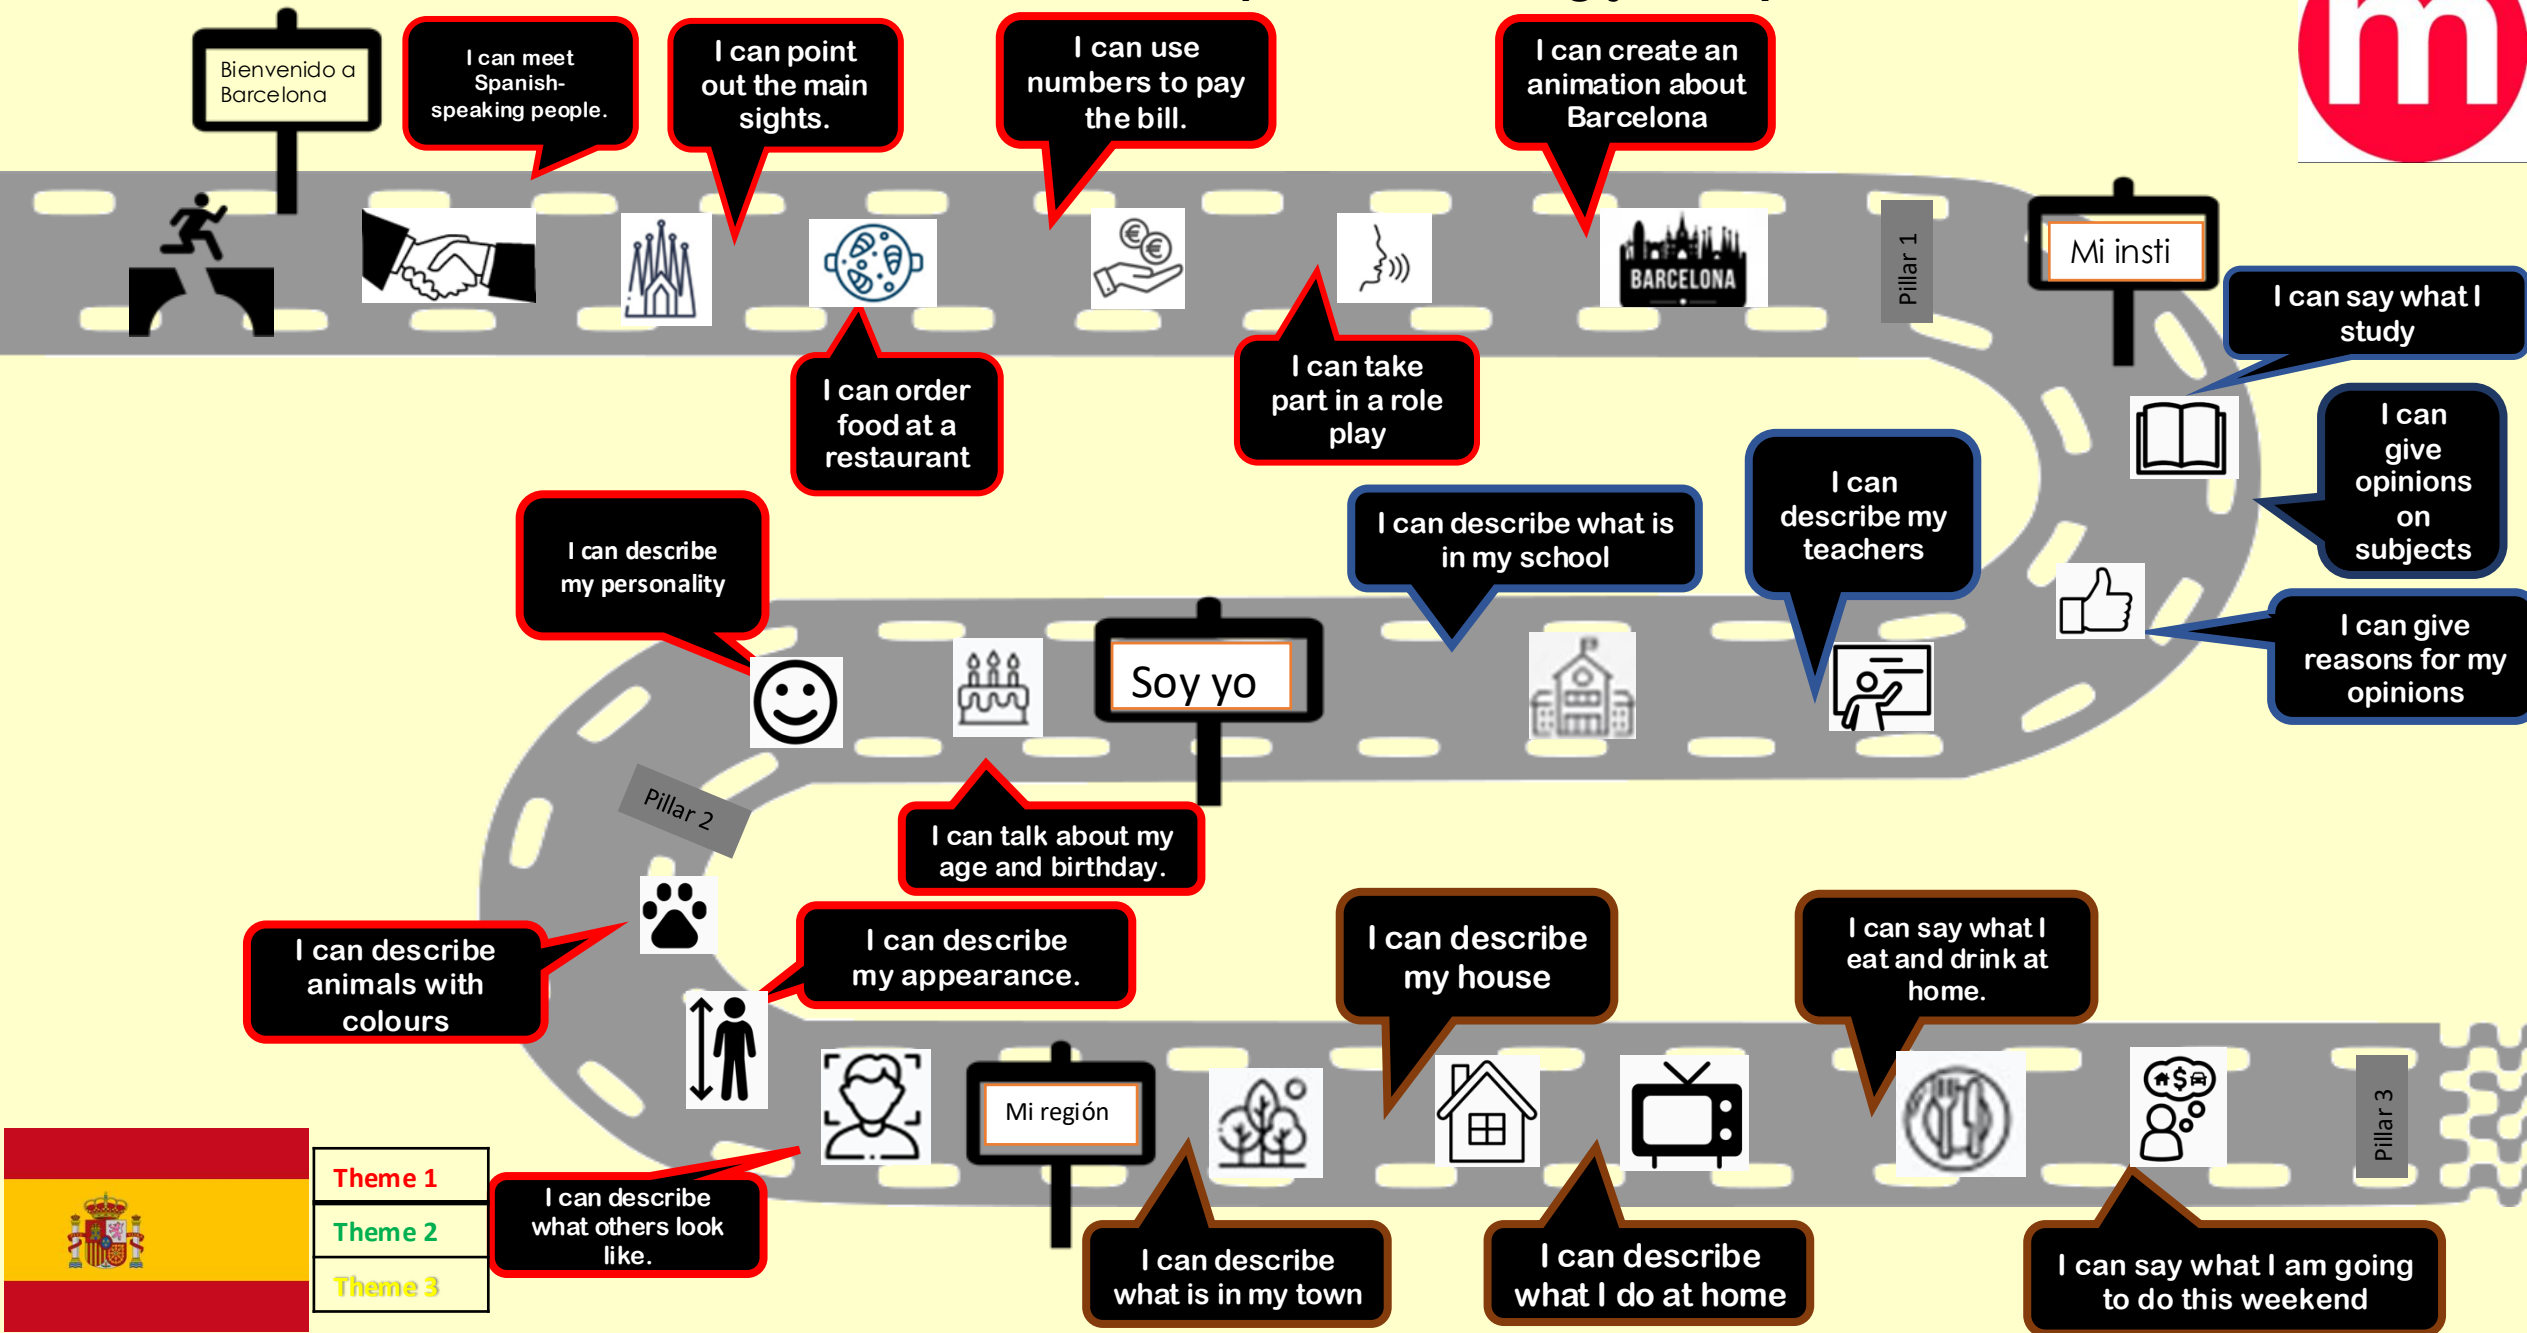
Bienvenido a Barcelona

I can meet Spanish-speaking people.

I can point out the main sights.

I can use numbers to pay the bill.

I can create an animation about Barcelona

I can order food at a restaurant

I can take part in a role play

BARCELONA

Pillar 1

Mi insti

I can say what I study

I can give opinions on subjects

I can give reasons for my opinions

I can describe my teachers

I can describe what is in my school

Soy yo

I can describe my personality

I can talk about my age and birthday.

Pillar 2

I can describe animals with colours

I can describe my appearance.

I can describe what others look like.

Mi región

I can describe what is in my town

I can describe my house

I can describe what I do at home

I can say what I eat and drink at home.

I can say what I am going to do this weekend

Pillar 3

Theme 1
Theme 2
Theme 3